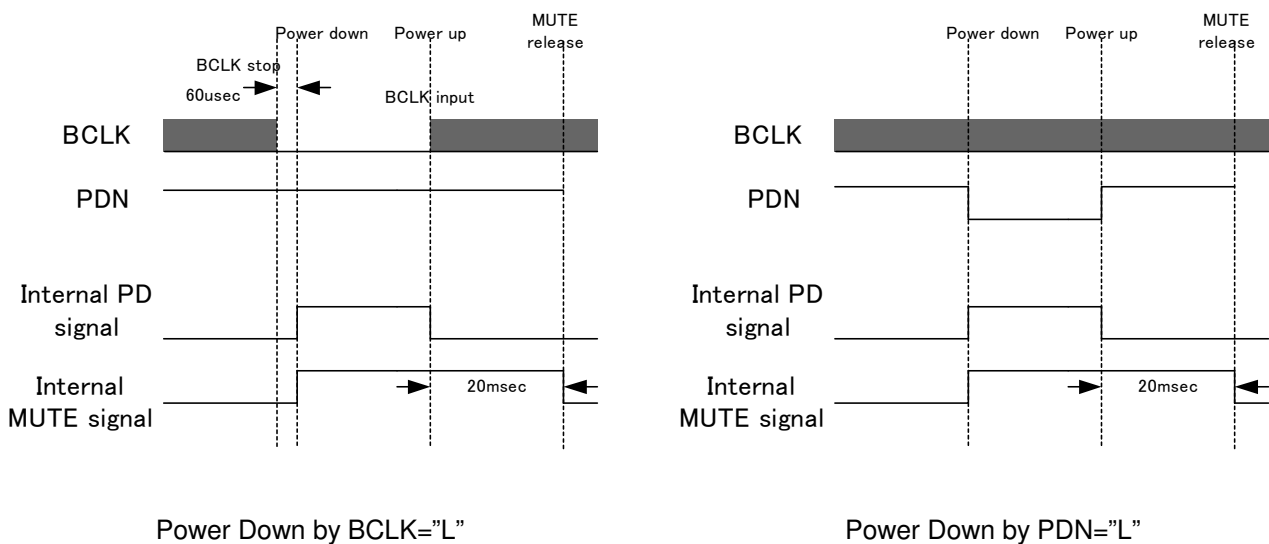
Power down

Power up

MUTE release

BCLK stop

60usec

BCLK input

BCLK

PDN

Internal PD signal

Internal MUTE signal

20msec

Power Down by BCLK="L"

Power down

Power up

MUTE release

BCLK

PDN

Internal PD signal

Internal MUTE signal

20msec

Power Down by PDN="L"